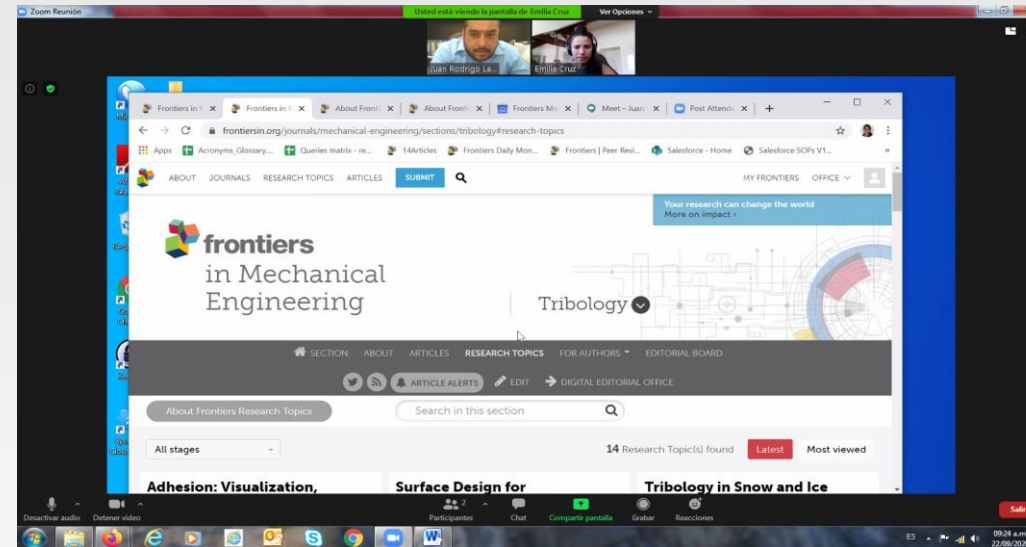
Zoom Reunión

Usted está viendo la pantalla de Emilia Cruz

Ver Opciones

Juan Rodrigo La...

Emilia Cruz

Frontiers in M

Frontiers in M

About Fronti

About Fronti

Frontiers Me

Meet – Juan

Post Attend

frontiersin.org/journals/mechanical-engineering/sections/tribology#research-topics

Apps

Acronyms_Glossary...

Queries matrix - re...

14Articles

Frontiers Daily Mon...

Frontiers | Peer Revi...

Salesforce - Home

Salesforce SOPs V1...

ABOUT

JOURNALS

RESEARCH TOPICS

ARTICLES

SUBMIT

MY FRONTIERS

OFFICE

Your research can change the world
More on impact ›

frontiers
in Mechanical Engineering

Tribology

SECTION

ABOUT

ARTICLES

RESEARCH TOPICS

FOR AUTHORS

EDITORIAL BOARD

ARTICLE ALERTS

EDIT

DIGITAL EDITORIAL OFFICE

About Frontiers Research Topics

Search in this section

All stages

14 Research Topic(s) found

Latest

Most viewed

Adhesion: Visualization,

Surface Design for

Tribology in Snow and Ice

Desactivar audio

Detener video

Participantes

Chat

Compartir pantalla

Grabar

Reacciones

Sali

ES

09:24 a.m.
22/09/20